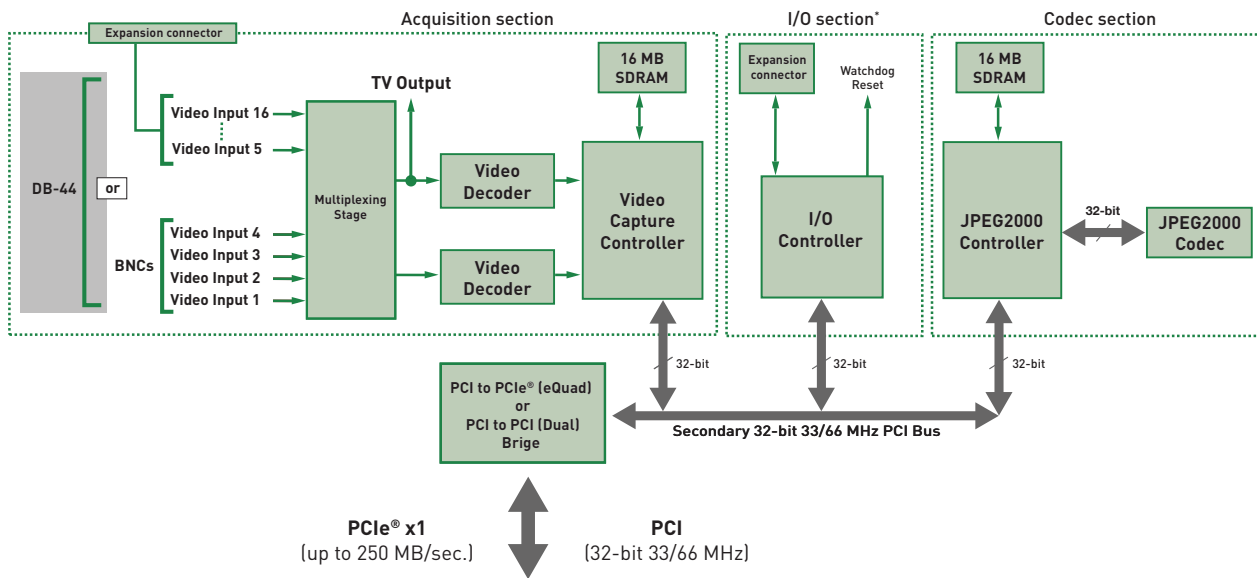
Acquisition section

I/O section*

Codec section

Expansion connector

DB-44

or

BNCs

Video Input 16

Video Input 5

Video Input 4

Video Input 3

Video Input 2

Video Input 1

Multiplexing Stage

TV Output

Video Decoder

Video Decoder

16 MB SDRAM

Video Capture Controller

Expansion connector

Watchdog Reset

I/O Controller

16 MB SDRAM

JPEG2000 Controller

32-bit

JPEG2000 Codec

32-bit

32-bit

32-bit

PCI to PCIe® (eQuad) or PCI to PCI (Dual) Brige

Secondary 32-bit 33/66 MHz PCI Bus

PCIe® x1
(up to 250 MB/sec.)

PCI
(32-bit 33/66 MHz)